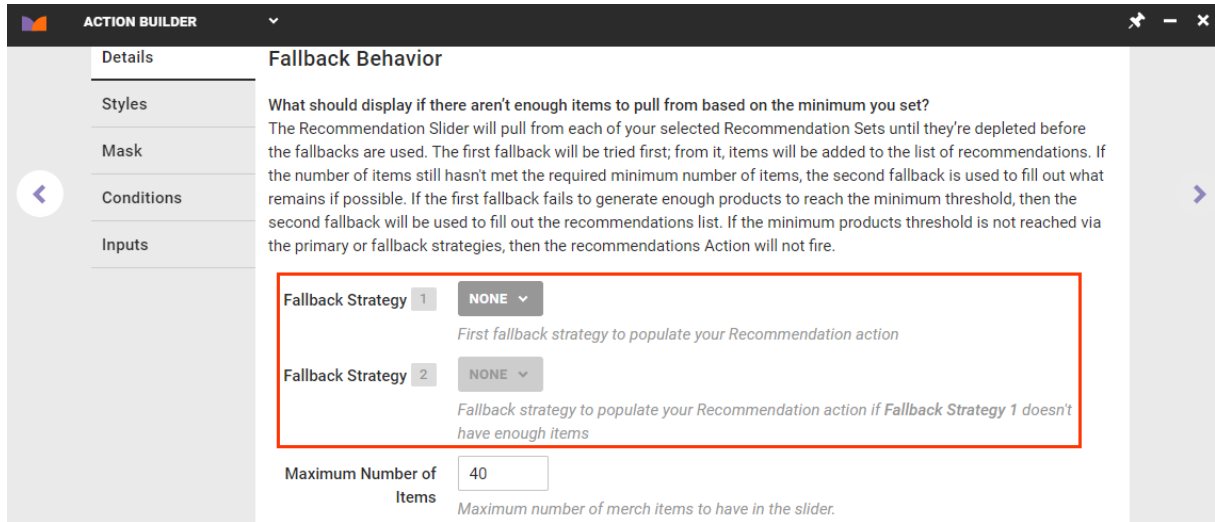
ACTION BUILDER

Details
Styles
Mask
Conditions
Inputs

Fallback Behavior

What should display if there aren't enough items to pull from based on the minimum you set?
The Recommendation Slider will pull from each of your selected Recommendation Sets until they're depleted before the fallbacks are used. The first fallback will be tried first; from it, items will be added to the list of recommendations. If the number of items still hasn't met the required minimum number of items, the second fallback is used to fill out what remains if possible. If the first fallback fails to generate enough products to reach the minimum threshold, then the second fallback will be used to fill out the recommendations list. If the minimum products threshold is not reached via the primary or fallback strategies, then the recommendations Action will not fire.

Fallback Strategy 1 NONE
First fallback strategy to populate your Recommendation action

Fallback Strategy 2 NONE
Fallback strategy to populate your Recommendation action if Fallback Strategy 1 doesn't have enough items

Maximum Number of Items 40
Maximum number of merch items to have in the slider.